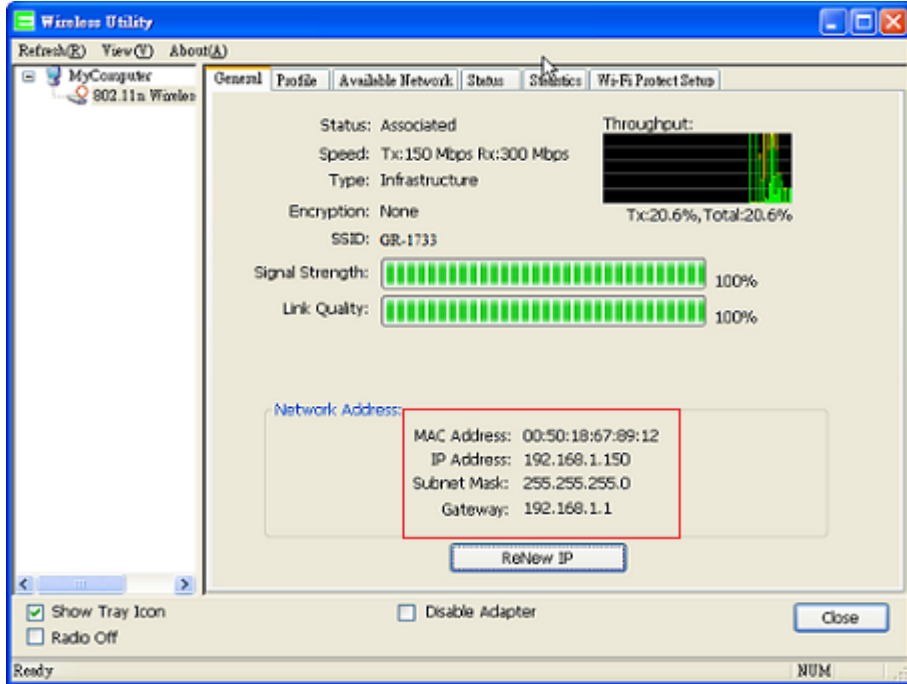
Wireless Utility

Refresh(R) View(V) About(A)

MyComputer
802.11n Wireles

General | Profile | Available Network | Status | Statistics | Wi-Fi Protect Setup

Status: Associated
Speed: Tx:150 Mbps Rx:300 Mbps
Type: Infrastructure
Encryption: None
SSID: GR-1733

Throughput:
Tx:20.6%,Total:20.6%

Signal Strength: 100%
Link Quality: 100%

Network Address:
MAC Address: 00:50:18:67:89:12
IP Address: 192.168.1.150
Subnet Mask: 255.255.255.0
Gateway: 192.168.1.1

ReNew IP

Show Tray Icon
Radio Off
Disable Adapter
Close

Ready
NUM